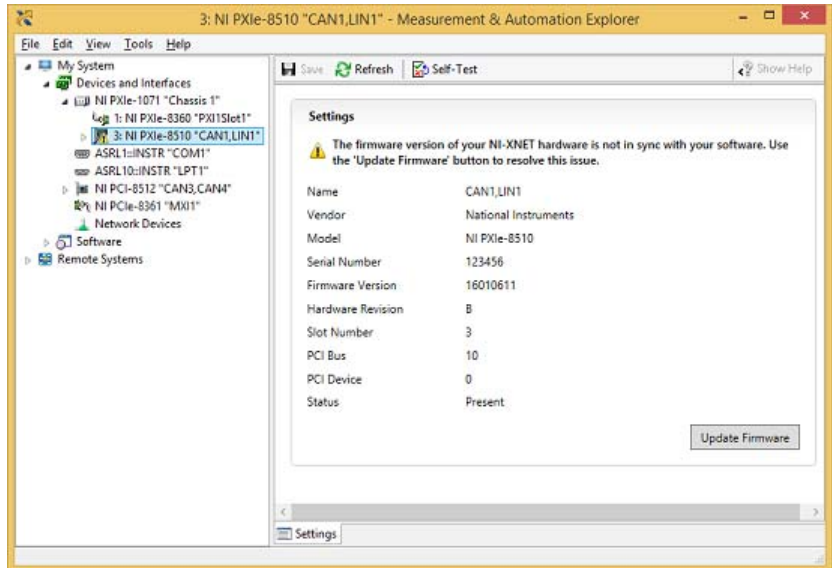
3: NI PXIe-8510 "CAN1,LIN1" - Measurement & Automation Explorer

File Edit View Tools Help

My System
Devices and Interfaces
NI PXIe-1071 "Chassis 1"
1: NI PXIe-8360 "PXI1Slot1"
3: NI PXIe-8510 "CAN1,LIN1"
ASRL1::INSTR "COM1"
ASRL10::INSTR "LPT1"
NI PCI-8512 "CAN3,CAN4"
NI PCIe-8361 "MXI1"
Network Devices
Software
Remote Systems

Save Refresh Self-Test Show Help

Settings

The firmware version of your NI-XNET hardware is not in sync with your software. Use the 'Update Firmware' button to resolve this issue.

| | |
|---|---|
| Name | CAN1,LIN1 |
| Vendor | National Instruments |
| Model | NI PXIe-8510 |
| Serial Number | 123456 |
| Firmware Version | 16010611 |
| Hardware Revision | B |
| Slot Number | 3 |
| PCI Bus | 10 |
| PCI Device | 0 |
| Status | Present |

Update Firmware

Settings